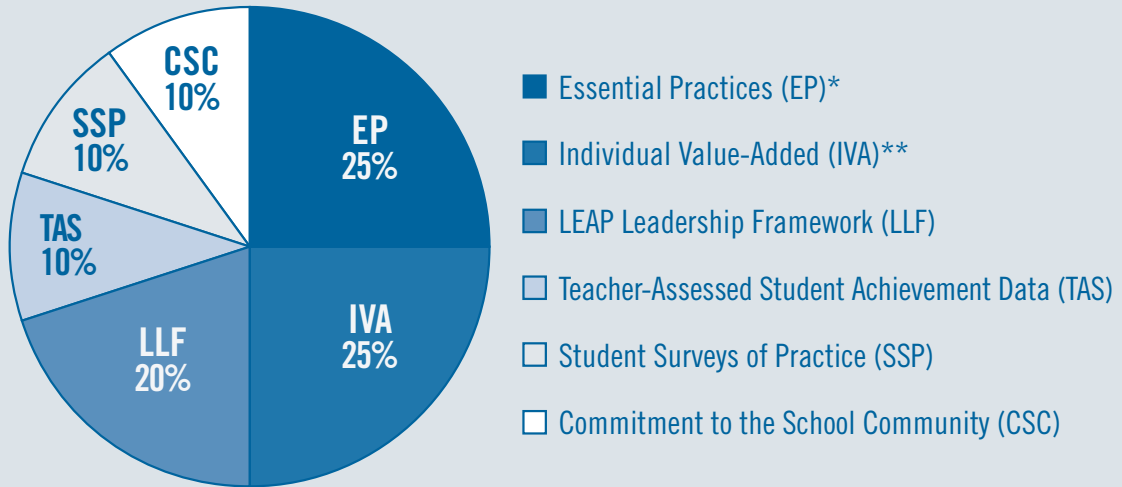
CSC
10%

EP
25%

SSP
10%

TAS
10%

LLF
20%

IVA
25%

Essential Practices (EP)*

Individual Value-Added (IVA)**

LEAP Leadership Framework (LLF)

Teacher-Assessed Student Achievement Data (TAS)

Student Surveys of Practice (SSP)

Commitment to the School Community (CSC)